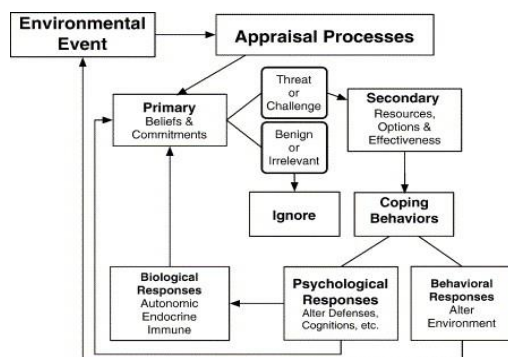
Environmental Event

Appraisal Processes

Primary
Beliefs & Commitments

Threat or Challenge

Benign or Irrelevant

Secondary
Resources, Options & Effectiveness

Ignore

Coping Behaviors

Biological Responses
Autonomic
Endocrine
Immune

Psychological Responses
Alter Defenses, Cognitions, etc.

Behavioral Responses
Alter Environment